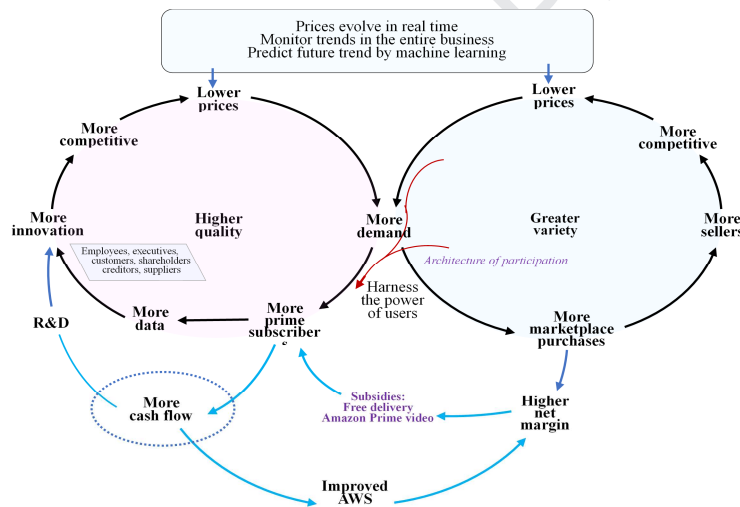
Prices evolve in real time
Monitor trends in the entire business
Predict future trend by machine learning

Lower prices

Lower prices

More competitive

More competitive

More innovation

Higher quality

More demand

Greater variety

More sellers

Employees, executives, customers, shareholders creditors, suppliers

Architecture of participation

Harness the power of users

R&D

More data

More prime subscriber

More marketplace purchases

More cash flow

Subsidies: Free delivery Amazon Prime video

Higher net margin

Improved AWS